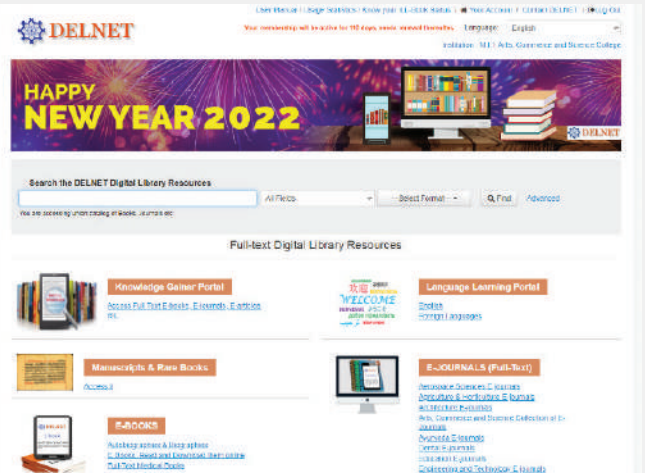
DELNET

User Manual | Usage Statistics | Know your ILL-DDR Status | Your Account | Contact DELNET | Log Out

Your membership will be active for 110 days, renew thereafter. Language: English

Institution : M.E.S Arts, Commerce and Science College

HAPPY NEW YEAR 2022

DELNET

Search the DELNET Digital Library Resources

All Fields

- Select Format -

Find

Advanced

You are accessing union catalog of Books, Journals etc.

Full-text Digital Library Resources

Knowledge Gainer Portal

Access Full Text E-books, E-Journals, E-articles etc.

Language Learning Portal

English
Foreign Languages

WELCOME

Manuscripts & Rare Books

Access it

E-JOURNALS (Full-Text)

Aerospace Sciences E-Journals
Agriculture & Horticulture E-Journals
Architecture E-Journals
Arts, Commerce and Science Collection of E-Journals
Ayurveda E-Journals
Dental E-Journals
Education E-Journals
Engineering and Technology E-Journals

E-BOOKS

Autobiographies & Biographies
E-Books: Read and Download them online
Full-Text Medical Books

DELNET
E-book